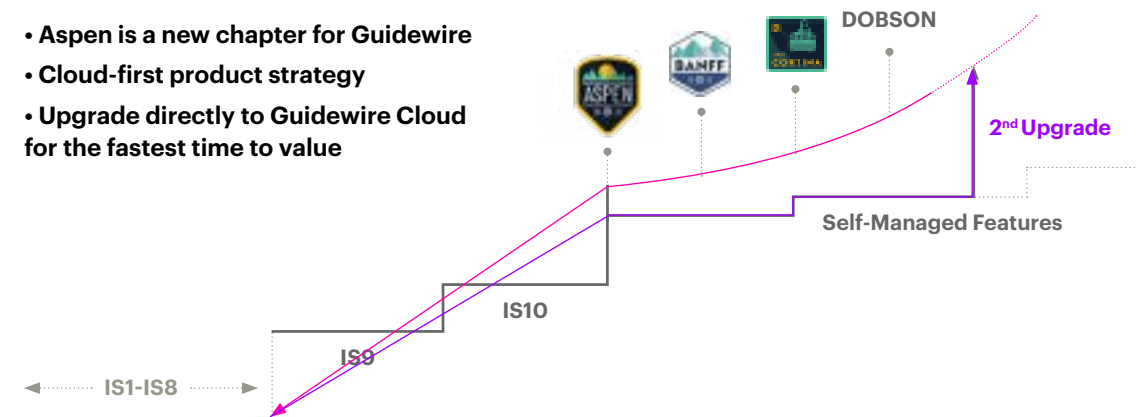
• Aspen is a new chapter for Guidewire

• Cloud-first product strategy

• Upgrade directly to Guidewire Cloud for the fastest time to value

ASPEN

BANFF

CORTINA

DOBSON

2nd Upgrade

Self-Managed Features

IS10

IS9

IS1-IS8